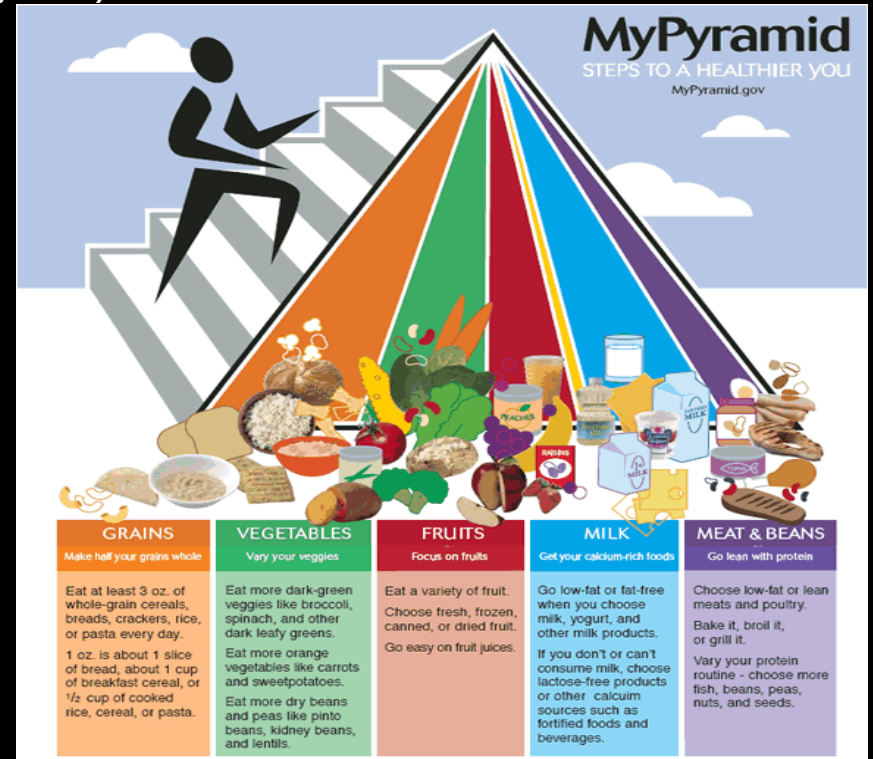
MyPyramid
STEPS TO A HEALTHIER YOU
MyPyramid.gov

PEACHES
RAISINS
MILK
MILK
TUNA

GRAINS
Make half your grains whole

Eat at least 3 oz. of whole-grain cereals, breads, crackers, rice, or pasta every day.

1 oz. is about 1 slice of bread, about 1 cup of breakfast cereal, or ½ cup of cooked rice, cereal, or pasta.

VEGETABLES
Vary your veggies

Eat more dark-green veggies like broccoli, spinach, and other dark leafy greens.

Eat more orange vegetables like carrots and sweetpotatoes.

Eat more dry beans and peas like pinto beans, kidney beans, and lentils.

FRUITS
Focus on fruits

Eat a variety of fruit.

Choose fresh, frozen, canned, or dried fruit.

Go easy on fruit juices.

MILK
Get your calcium-rich foods

Go low-fat or fat-free when you choose milk, yogurt, and other milk products.

If you don't or can't consume milk, choose lactose-free products or other calcuim sources such as fortified foods and beverages.

MEAT & BEANS
Go lean with protein

Choose low-fat or lean meats and poultry.

Bake it, broil it, or grill it.

Vary your protein routine - choose more fish, beans, peas, nuts, and seeds.